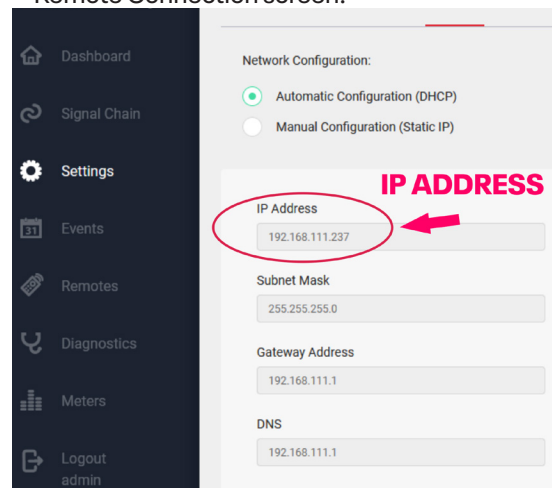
Remote Connection screen.

Dashboard

Signal Chain

Settings

31 Events

Remotes

Diagnostics

Meters

Logout admin

Network Configuration:

Automatic Configuration (DHCP)

Manual Configuration (Static IP)

IP ADDRESS

IP Address

192.168.111.237

Subnet Mask

255.255.255.0

Gateway Address

192.168.111.1

DNS

192.168.111.1